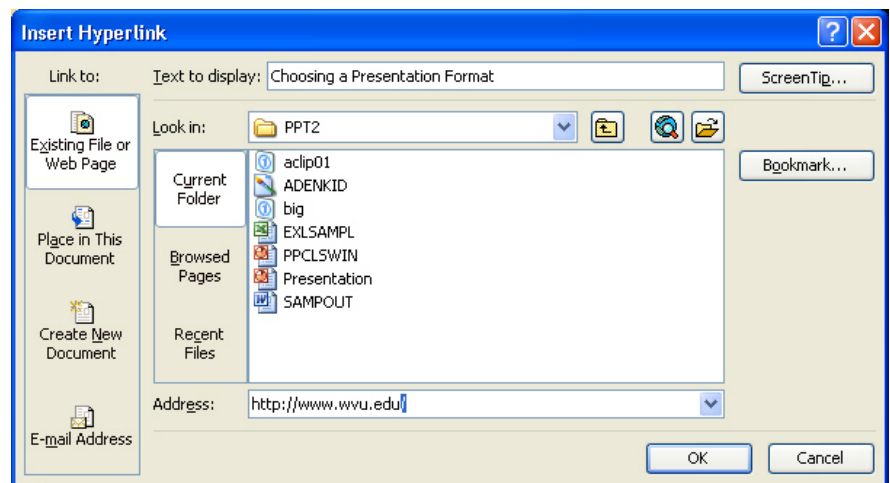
Insert Hyperlink

Link to:

Existing File or Web Page

Place in This Document

Create New Document

E-mail Address

Text to display: Choosing a Presentation Format

ScreenTip...

Look in: PPT2

Current Folder

Browsed Pages

Recent Files

aclip01
ADENKID
big
EXLSAMPL
PPCLSWIN
Presentation
SAMPOUT

Bookmark...

Address: http://www.wvu.edu/

OK

Cancel